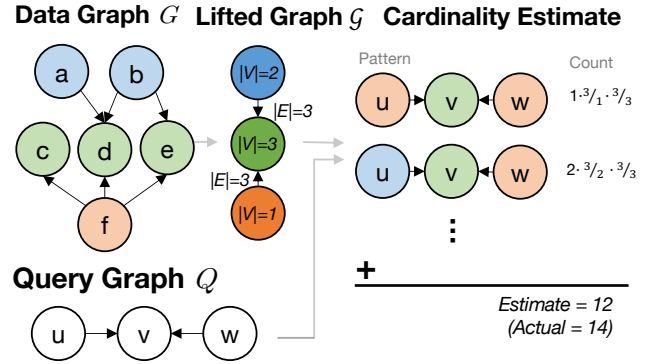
Data Graph $G$ Lifted Graph $\mathcal{G}$ Cardinality Estimate

a b c d e f

|V|=2
|E|=3
|V|=3
|E|=3
|V|=1

Pattern Count

u v w $1 \cdot {}^{3}/_{1} \cdot {}^{3}/_{3}$

u v w $2 \cdot {}^{3}/_{2} \cdot {}^{3}/_{3}$

⋮

+

Query Graph $Q$

u v w

Estimate = 12
(Actual = 14)